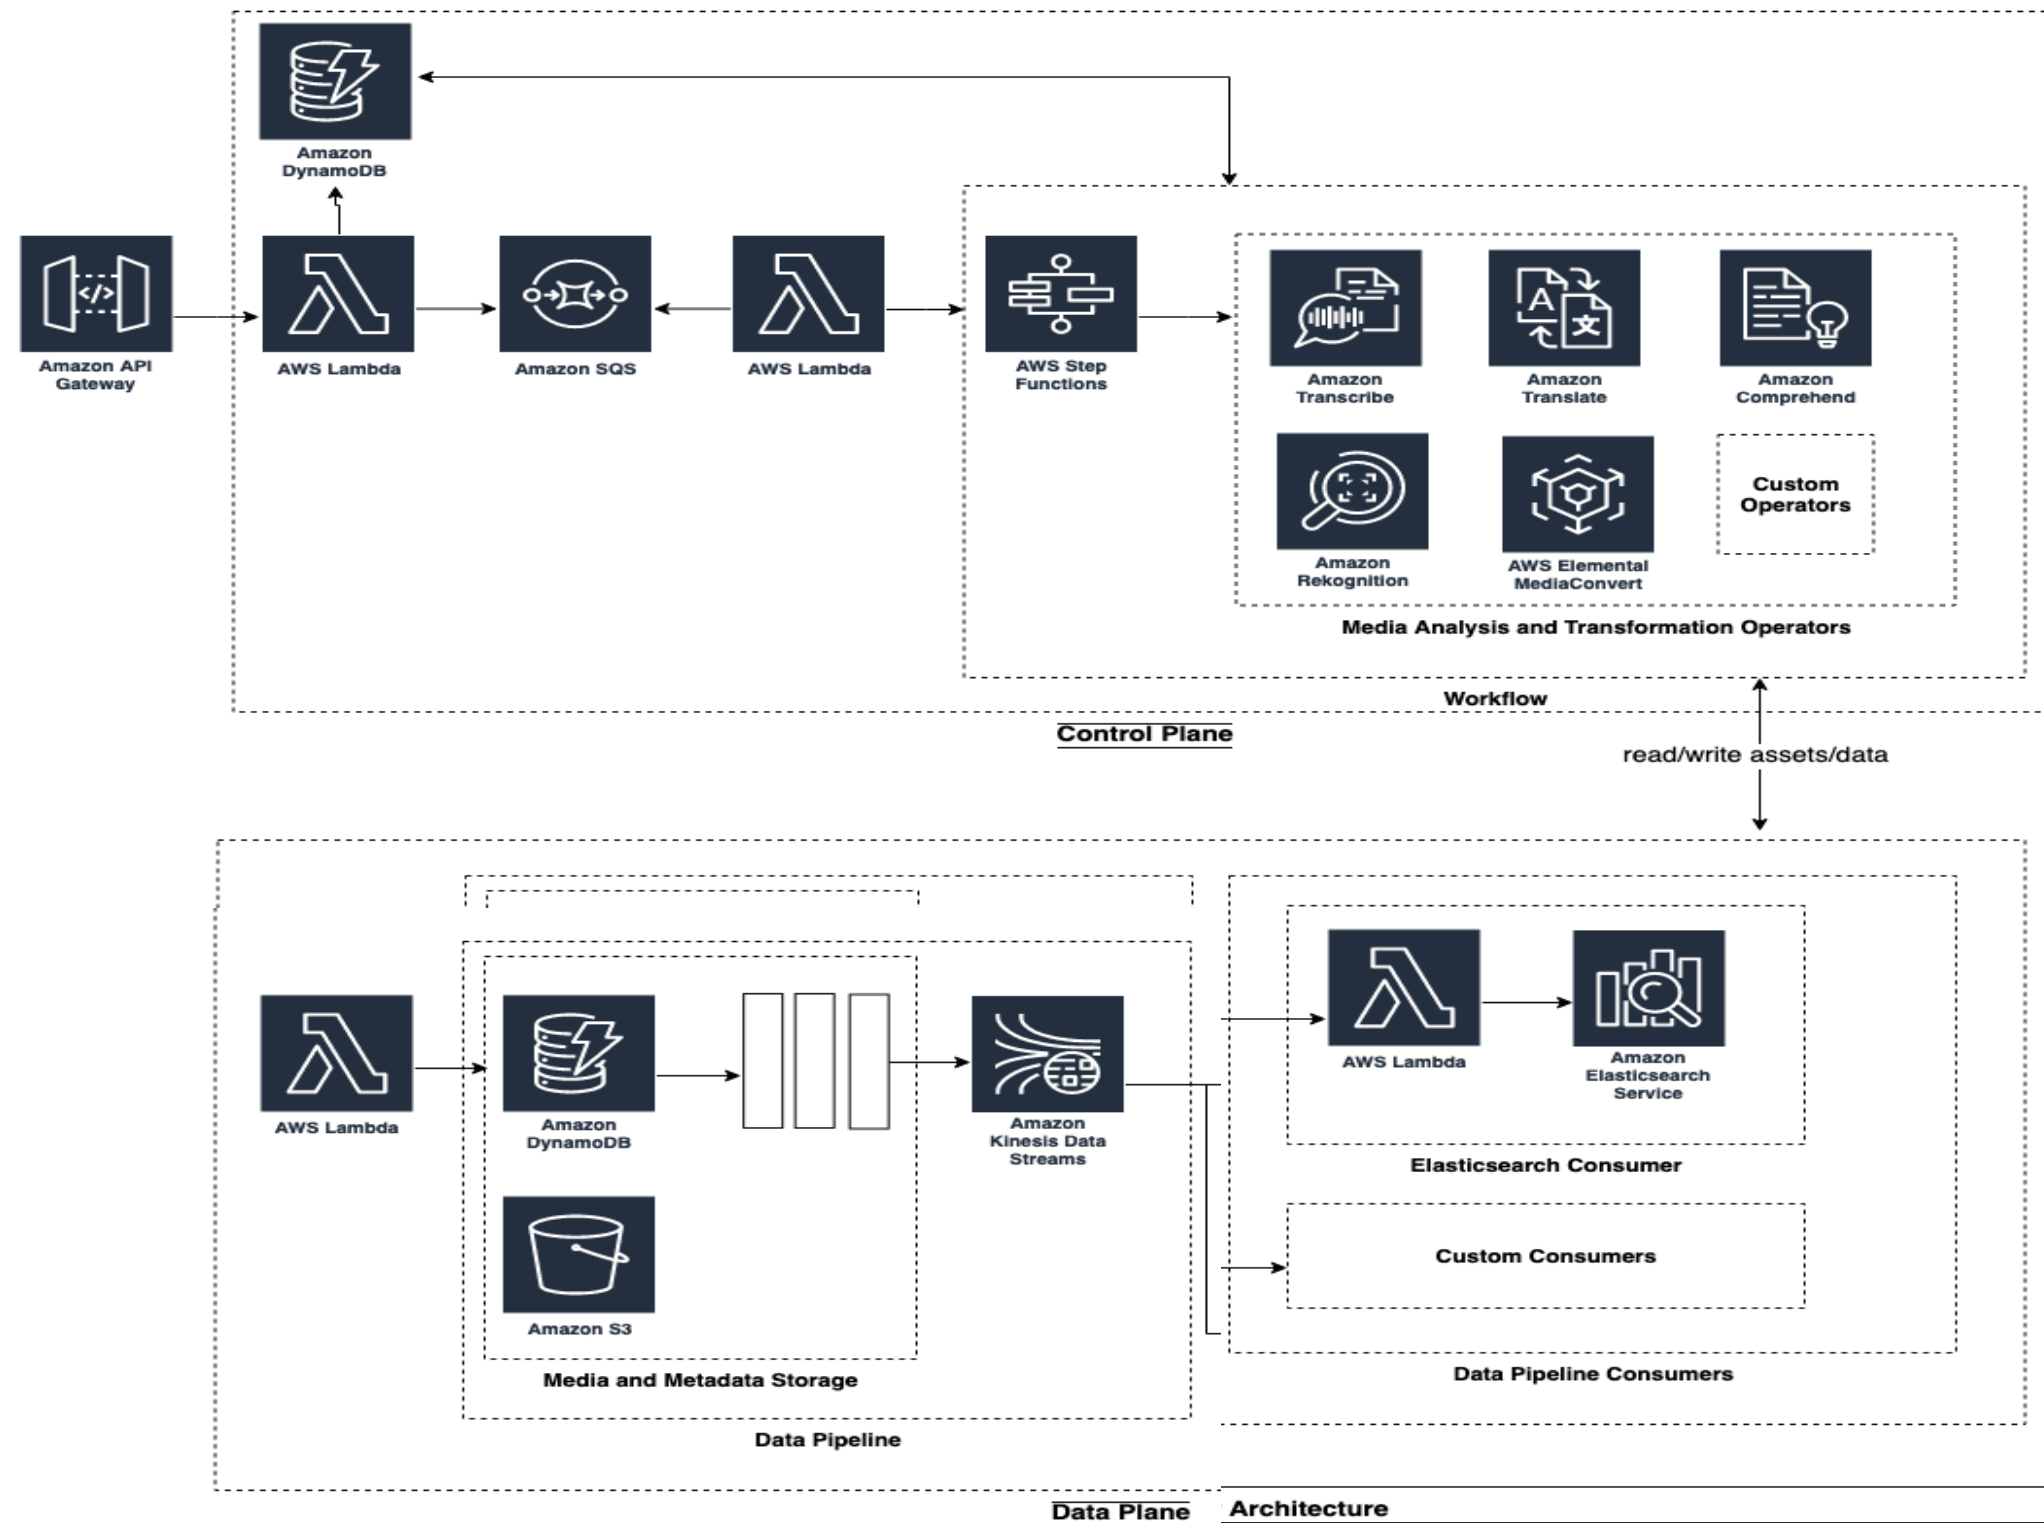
Amazon DynamoDB

Amazon API Gateway

AWS Lambda

Amazon SQS

AWS Lambda

AWS Step Functions

Amazon Transcribe

Amazon Translate

Amazon Comprehend

Amazon Rekognition

AWS Elemental MediaConvert

Custom Operators

Media Analysis and Transformation Operators

Workflow

Control Plane

read/write assets/data

AWS Lambda

Amazon DynamoDB

Amazon S3

Media and Metadata Storage

Amazon Kinesis Data Streams

Data Pipeline

AWS Lambda

Amazon Elasticsearch Service

Elasticsearch Consumer

Custom Consumers

Data Pipeline Consumers

Data Plane

Architecture